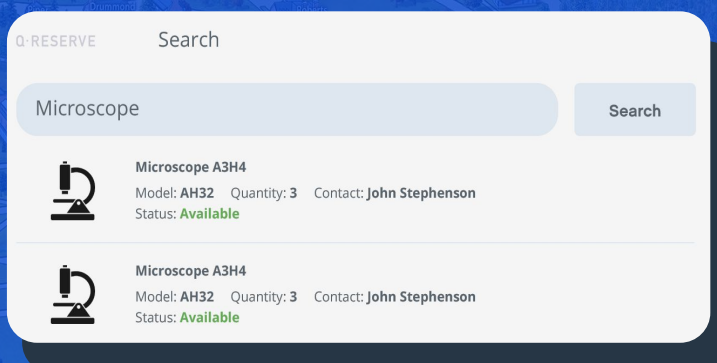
Q·RESERVE Search

Microscope

Search

Microscope A3H4
Model: AH32 Quantity: 3 Contact: John Stephenson
Status: Available

Microscope A3H4
Model: AH32 Quantity: 3 Contact: John Stephenson
Status: Available